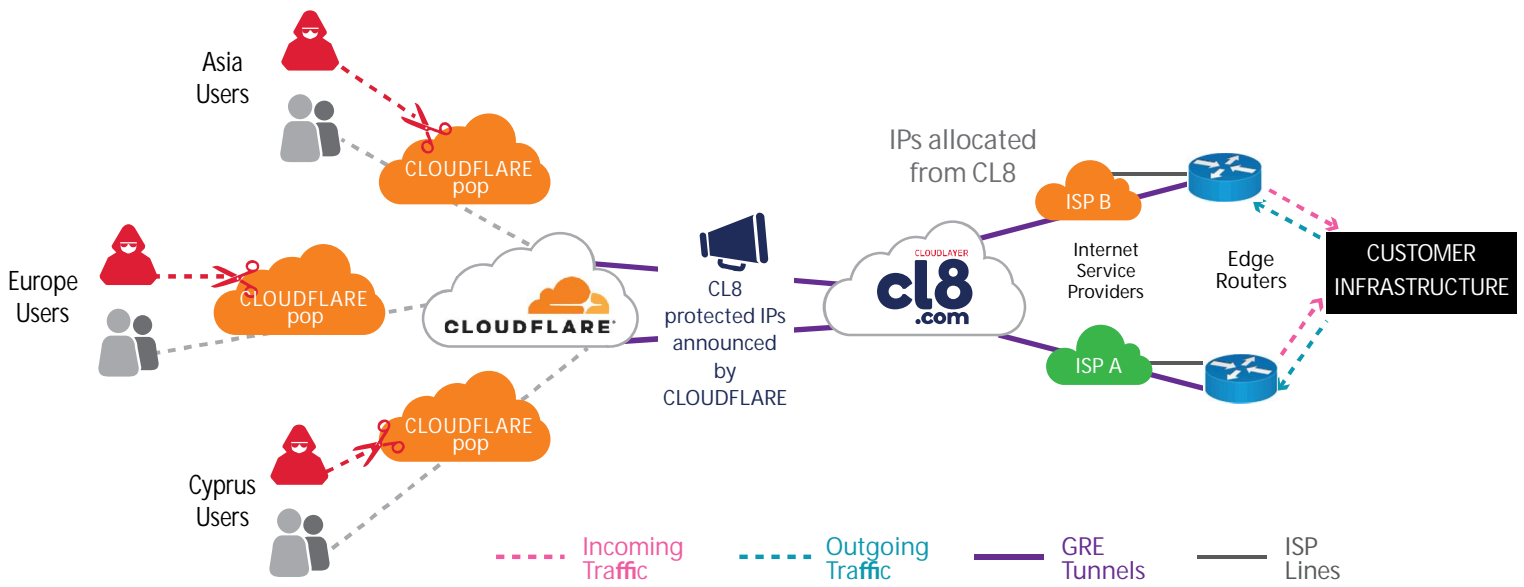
Asia Users

CLOUDFLARE pop

Europe Users

CLOUDFLARE pop

CLOUDFLARE

Cyprus Users

CLOUDFLARE pop

CL8 protected IPs announced by CLOUDFLARE

IPs allocated from CL8

CLOUDLAYER cl8 .com

ISP B

ISP A

Internet Service Providers

Edge Routers

CUSTOMER INFRASTRUCTURE

Incoming Traffic

Outgoing Traffic

GRE Tunnels

ISP Lines